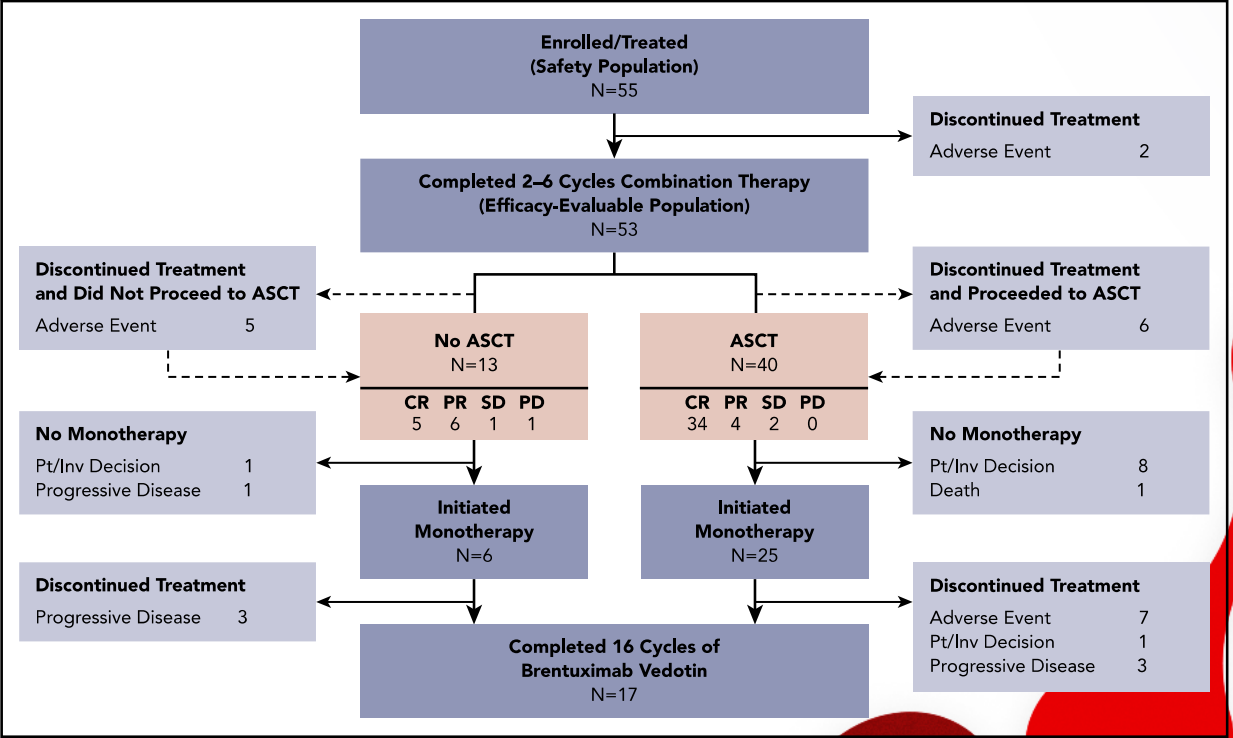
Enrolled/Treated
(Safety Population)
N=55

Discontinued Treatment
Adverse Event 2

Completed 2–6 Cycles Combination Therapy
(Efficacy-Evaluable Population)
N=53

Discontinued Treatment and Did Not Proceed to ASCT
Adverse Event 5

Discontinued Treatment and Proceeded to ASCT
Adverse Event 6

No ASCT
N=13

| CR | PR | SD | PD |
|---|---|---|---|
| 5 | 6 | 1 | 1 |

ASCT
N=40

| CR | PR | SD | PD |
|---|---|---|---|
| 34 | 4 | 2 | 0 |

No Monotherapy
Pt/Inv Decision 1
Progressive Disease 1

No Monotherapy
Pt/Inv Decision 8
Death 1

Initiated Monotherapy
N=6

Initiated Monotherapy
N=25

Discontinued Treatment
Progressive Disease 3

Discontinued Treatment
Adverse Event 7
Pt/Inv Decision 1
Progressive Disease 3

Completed 16 Cycles of Brentuximab Vedotin
N=17